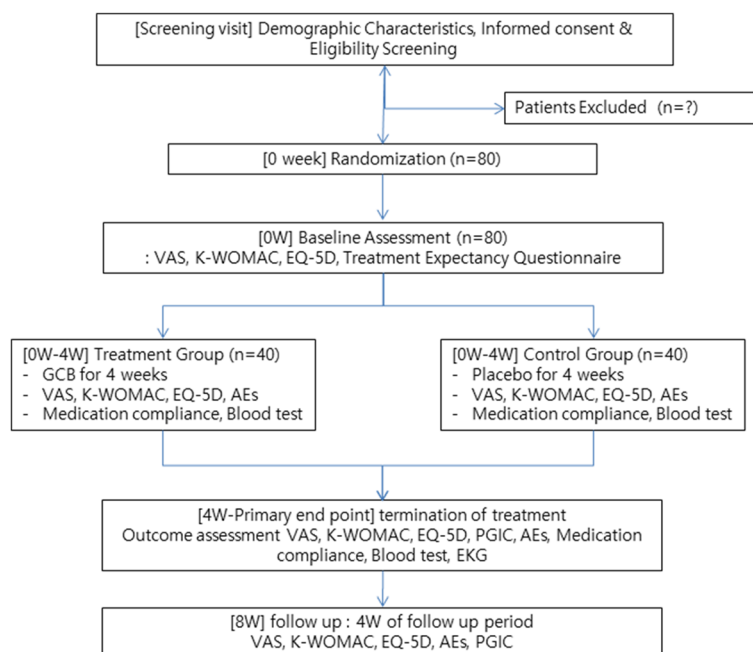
[Screening visit] Demographic Characteristics, Informed consent & Eligibility Screening

Patients Excluded (n=?)

[0 week] Randomization (n=80)

[0W] Baseline Assessment (n=80)
: VAS, K-WOMAC, EQ-5D, Treatment Expectancy Questionnaire

[0W-4W] Treatment Group (n=40)
- GCB for 4 weeks
- VAS, K-WOMAC, EQ-5D, AEs
- Medication compliance, Blood test

[0W-4W] Control Group (n=40)
- Placebo for 4 weeks
- VAS, K-WOMAC, EQ-5D, AEs
- Medication compliance, Blood test

[4W-Primary end point] termination of treatment
Outcome assessment VAS, K-WOMAC, EQ-5D, PGIC, AEs, Medication compliance, Blood test, EKG

[8W] follow up : 4W of follow up period
VAS, K-WOMAC, EQ-5D, AEs, PGIC